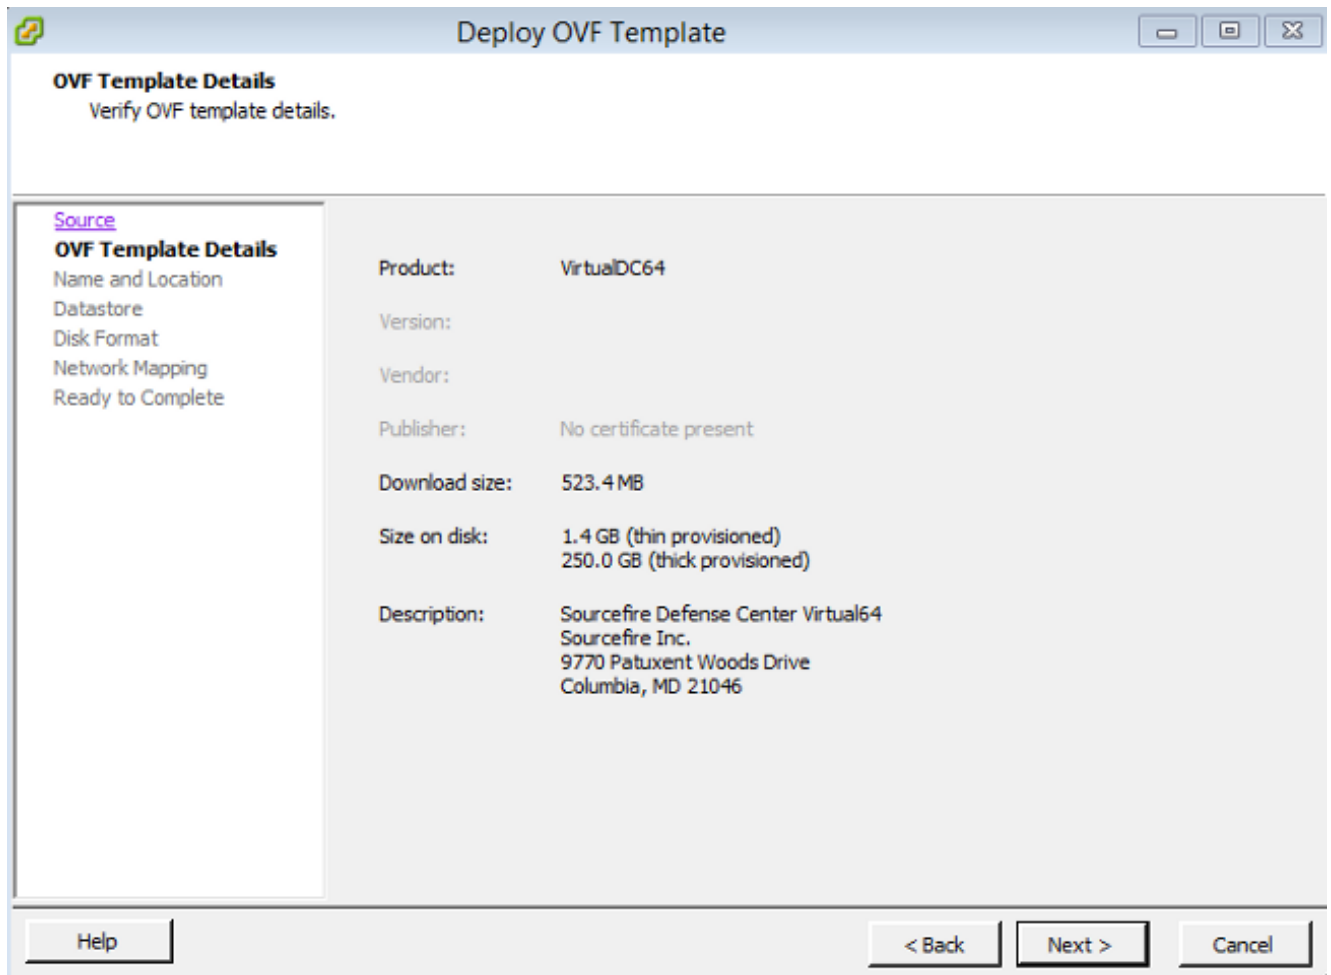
Deploy OVF Template

OVF Template Details
Verify OVF template details.

Source
OVF Template Details
Name and Location
Datastore
Disk Format
Network Mapping
Ready to Complete

Product: VirtualDC64

Version:

Vendor:

Publisher: No certificate present

Download size: 523.4 MB

Size on disk: 1.4 GB (thin provisioned)
250.0 GB (thick provisioned)

Description: Sourcefire Defense Center Virtual64
Sourcefire Inc.
9770 Patuxent Woods Drive
Columbia, MD 21046

Help

< Back

Next >

Cancel